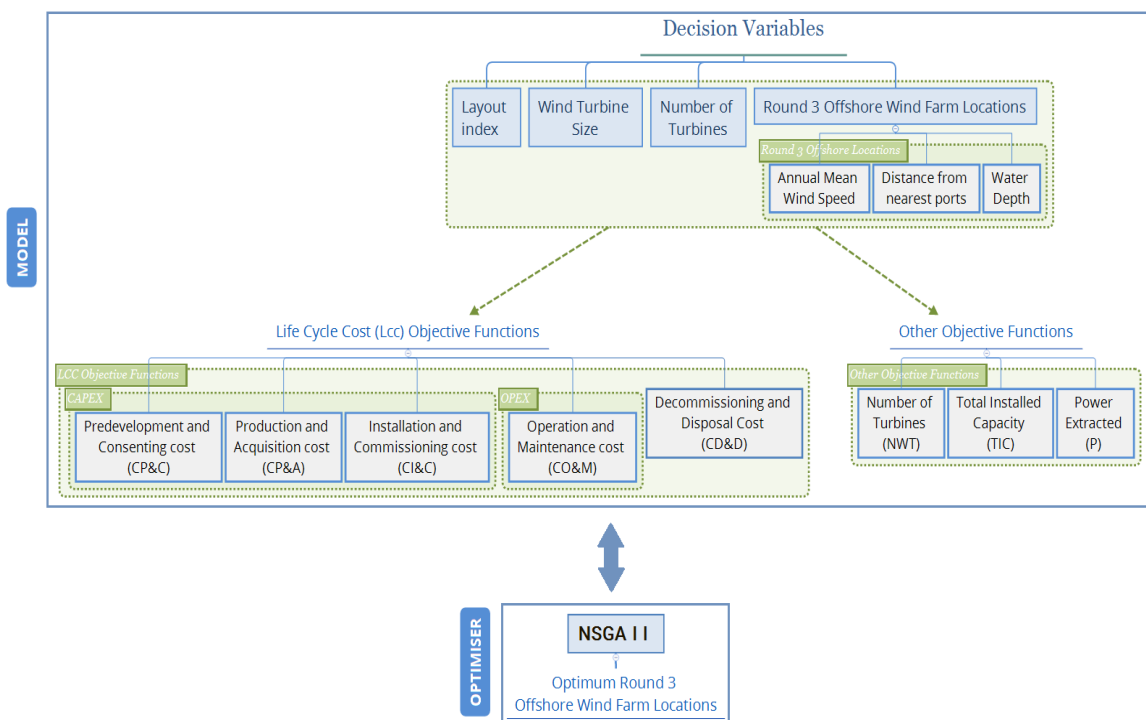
MODEL

Decision Variables

Layout index

Wind Turbine Size

Number of Turbines

Round 3 Offshore Wind Farm Locations

Round 3 Offshore Locations

Annual Mean Wind Speed

Distance from nearest ports

Water Depth

Life Cycle Cost (Lcc) Objective Functions

LCC Objective Functions

CAPEX

Predevelopment and Consenting cost (CP&C)

Production and Acquisition cost (CP&A)

Installation and Commissioning cost (CI&C)

OPEX

Operation and Maintenance cost (CO&M)

Decommissioning and Disposal Cost (CD&D)

Other Objective Functions

Other Objective Functions

Number of Turbines (NWT)

Total Installed Capacity (TIC)

Power Extracted (P)

OPTIMISER

NSGA I I

Optimum Round 3 Offshore Wind Farm Locations